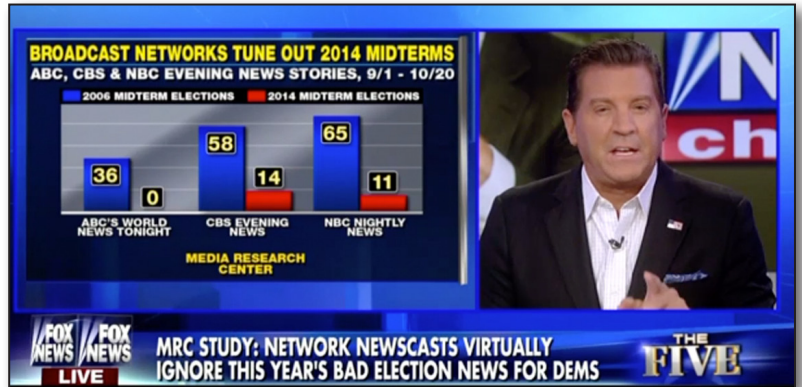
BROADCAST NETWORKS TUNE OUT 2014 MIDTERMS
ABC, CBS & NBC EVENING NEWS STORIES, 9/1 - 10/20

2006 MIDTERM ELECTIONS
2014 MIDTERM ELECTIONS

36
0
58
14
65
11

ABC'S WORLD NEWS TONIGHT
CBS EVENING NEWS
NBC NIGHTLY NEWS

MEDIA RESEARCH CENTER

N
ch

FOX NEWS
FOX NEWS
LIVE

MRC STUDY: NETWORK NEWSCASTS VIRTUALLY IGNORE THIS YEAR'S BAD ELECTION NEWS FOR DEMS

THE FIVE